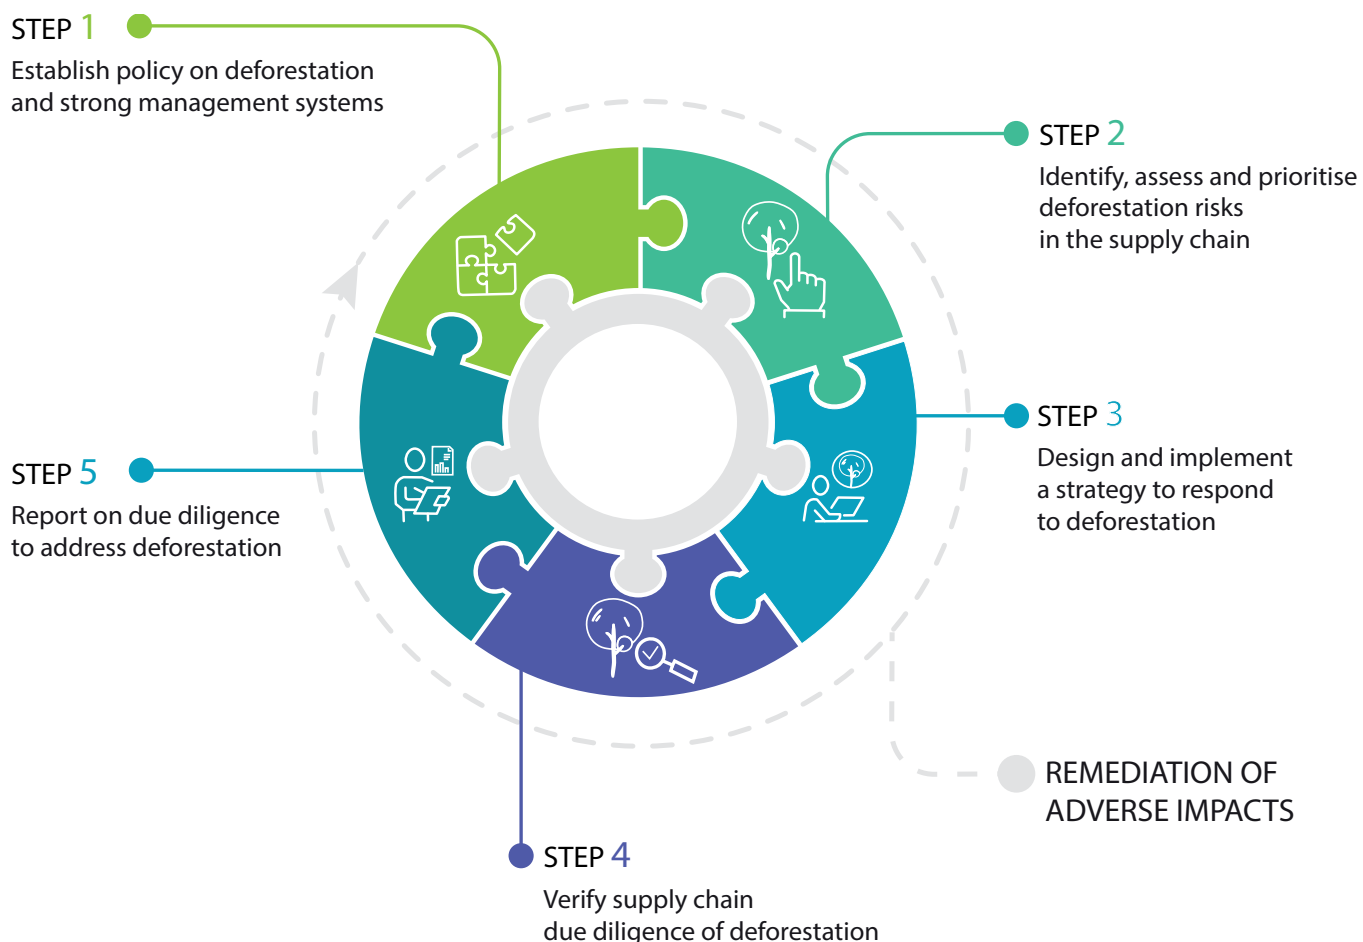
STEP 1
Establish policy on deforestation and strong management systems

STEP 2
Identify, assess and prioritise deforestation risks in the supply chain

STEP 3
Design and implement a strategy to respond to deforestation

STEP 4
Verify supply chain due diligence of deforestation

STEP 5
Report on due diligence to address deforestation

REMEDIATION OF ADVERSE IMPACTS